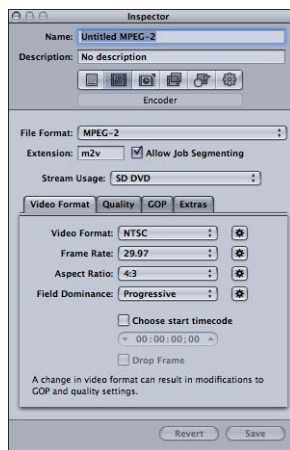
Inspector

Name: Untitled MPEG-2

Description: No description

Encoder

File Format: MPEG-2

Extension: m2v

Allow Job Segmenting

Stream Usage: SD DVD

Video Format | Quality | GOP | Extras

Video Format: NTSC

Frame Rate: 29.97

Aspect Ratio: 4:3

Field Dominance: Progressive

Choose start timecode

00:00:00;00

Drop Frame

A change in video format can result in modifications to GOP and quality settings.

Revert

Save